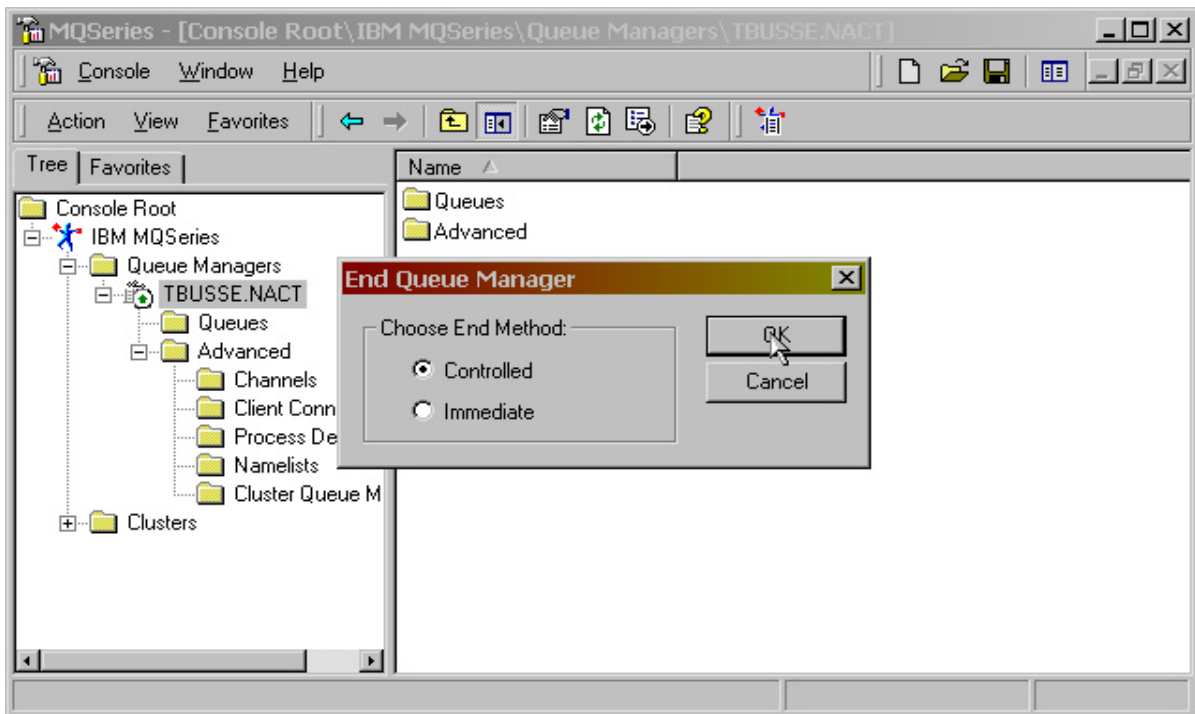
MQSeries - [Console Root\IBM MQSeries\Queue Managers\TBUSSE.NACT]

Console Window Help

Action View Favorites

Tree Favorites

Console Root
IBM MQSeries
Queue Managers
TBUSSE.NACT
Queues
Advanced
Channels
Client Conn
Process De
Namelists
Cluster Queue M
Clusters

Name

Queues
Advanced

End Queue Manager

Choose End Method:
Controlled
Immediate

OK
Cancel